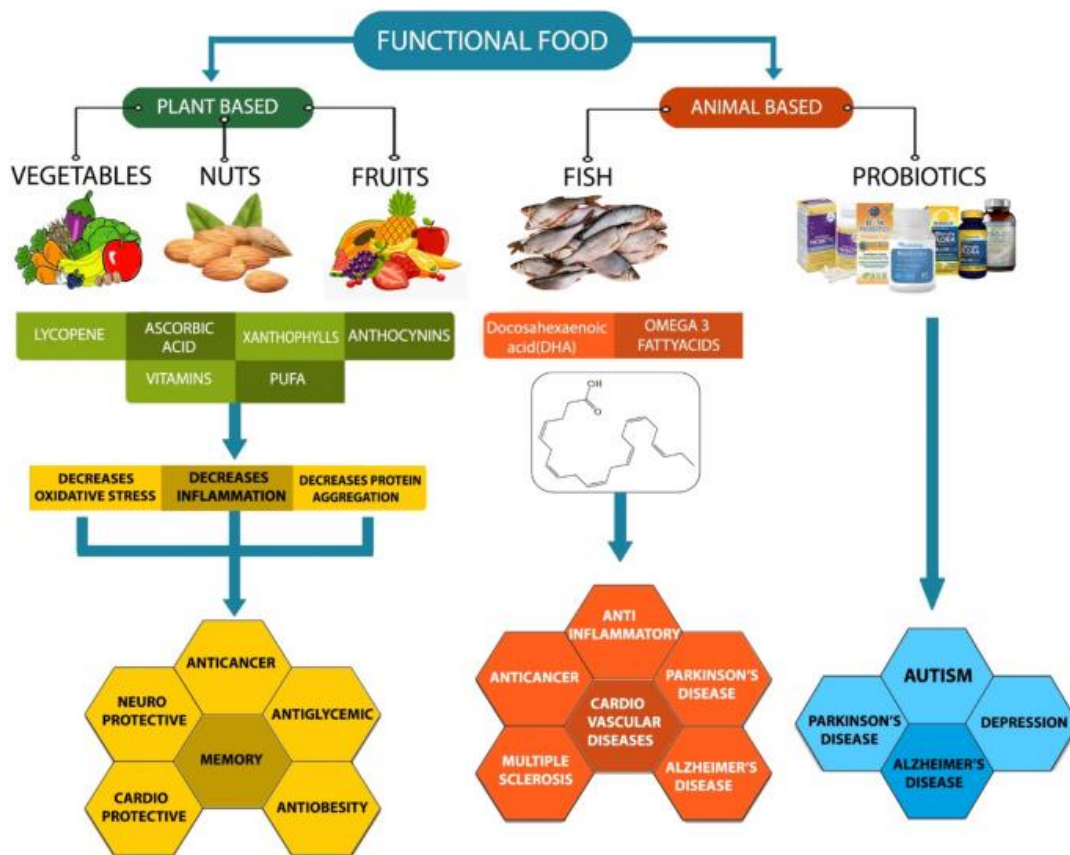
FUNCTIONAL FOOD

PLANT BASED

ANIMAL BASED

VEGETABLES

NUTS

FRUITS

FISH

PROBIOTICS

LYCOPENE

ASCORBIC ACID

XANTHOPHYLLS

ANTHOCYNINS

VITAMINS

PUFA

Docosahexaenoic acid(DHA)

OMEGA 3 FATTYACIDS

OH

O

DECREASES OXIDATIVE STRESS

DECREASES INFLAMMATION

DECREASES PROTEIN AGGREGATION

ANTICANCER

NEURO PROTECTIVE

ANTIGLYCEMIC

MEMORY

CARDIO PROTECTIVE

ANTIOBESITY

ANTI INFLAMMATORY

ANTICANCER

PARKINSON'S DISEASE

CARDIO VASCULAR DISEASES

MULTIPLE SCLEROSIS

ALZHEIMER'S DISEASE

AUTISM

PARKINSON'S DISEASE

DEPRESSION

ALZHEIMER'S DISEASE